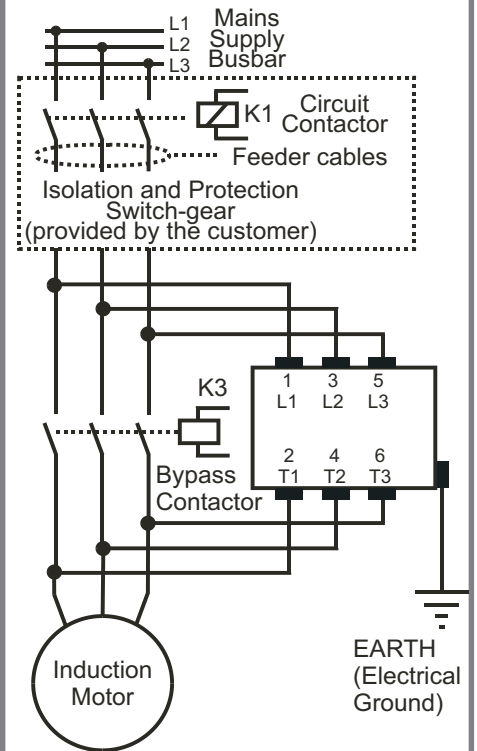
L1
L2
L3
Mains Supply Busbar

K1 Circuit Contactor

Feeder cables

Isolation and Protection Switch-gear (provided by the customer)

1 L1
3 L2
5 L3

K3

2 T1
4 T2
6 T3

Bypass Contactor

Induction Motor

EARTH (Electrical Ground)